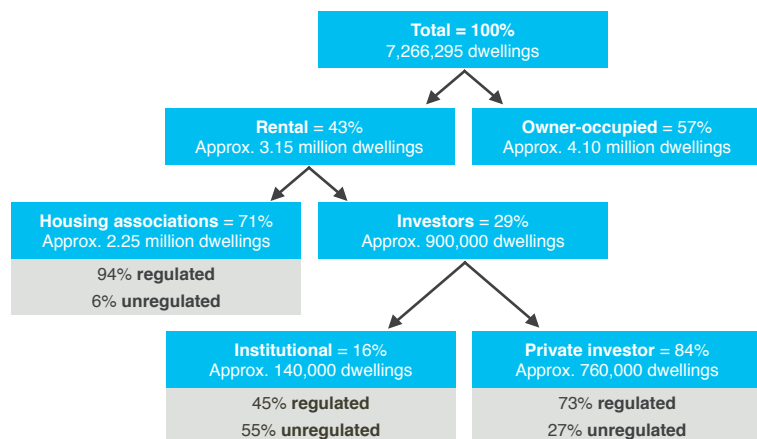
**Total = 100%**
7,266,295 dwellings

**Rental** = 43%
Approx. 3.15 million dwellings

**Owner-occupied** = 57%
Approx. 4.10 million dwellings

**Housing associations** = 71%
Approx. 2.25 million dwellings

94% **regulated**
6% **unregulated**

**Investors** = 29%
Approx. 900,000 dwellings

**Institutional** = 16%
Approx. 140,000 dwellings

45% **regulated**
55% **unregulated**

**Private investor** = 84%
Approx. 760,000 dwellings

73% **regulated**
27% **unregulated**